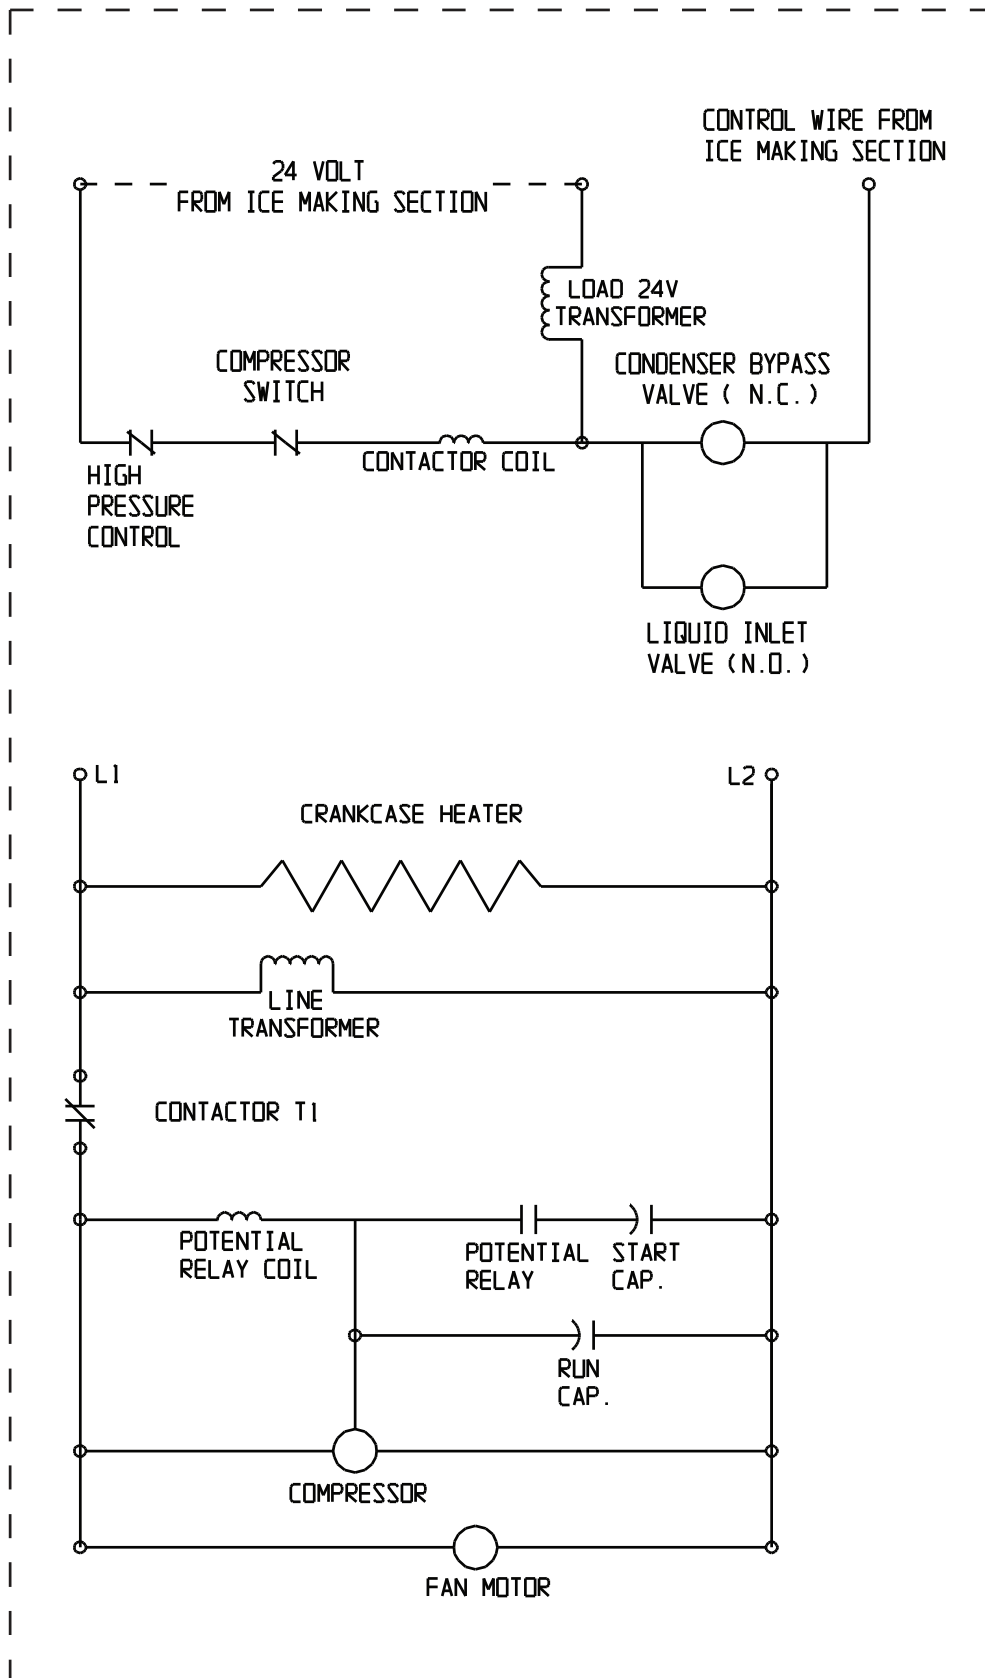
CONTROL WIRE FROM ICE MAKING SECTION

24 VOLT
FROM ICE MAKING SECTION

LOAD 24V TRANSFORMER

COMPRESSOR SWITCH

CONDENSER BYPASS VALVE ( N.C. )

CONTACTOR COIL

HIGH PRESSURE CONTROL

LIQUID INLET VALVE (N.O.)

L1

L2

CRANKCASE HEATER

LINE TRANSFORMER

CONTACTOR T1

POTENTIAL RELAY COIL

POTENTIAL RELAY

START CAP.

RUN CAP.

COMPRESSOR

FAN MOTOR